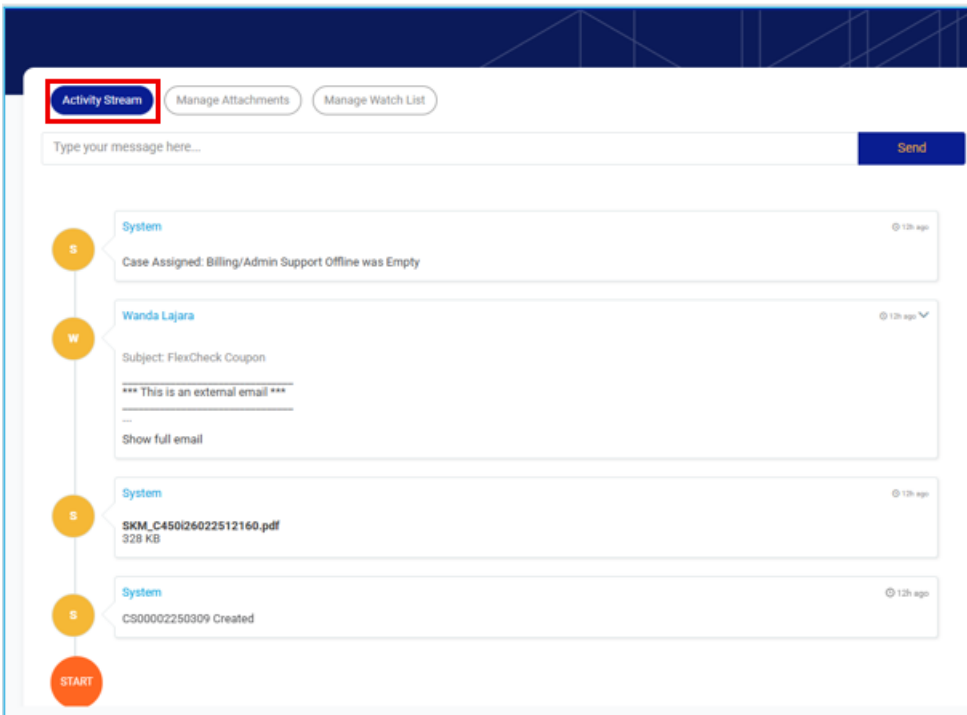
Activity Stream
Manage Attachments
Manage Watch List

Type your message here...
Send

S
System
12h ago
Case Assigned: Billing/Admin Support Offline was Empty

W
Wanda Lajara
12h ago
Subject: FlexCheck Coupon
*** This is an external email ***
...
Show full email

S
System
12h ago
SKM_C450i26022512160.pdf
328 KB

S
System
12h ago
CS00002250309 Created

START